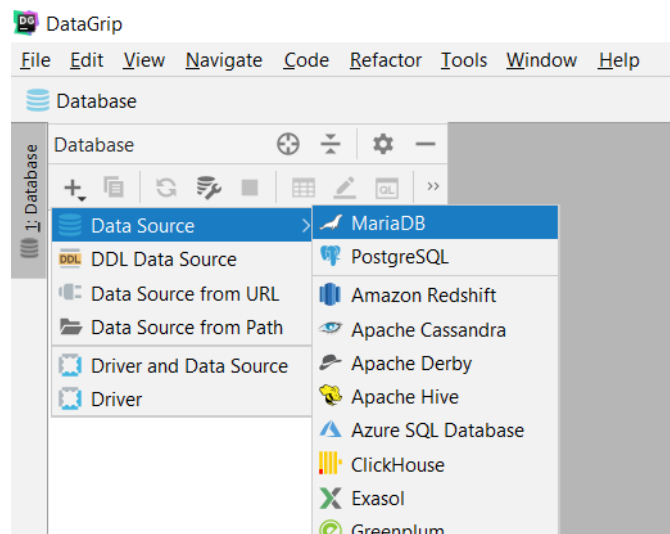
DG DataGrip
File Edit View Navigate Code Refactor Tools Window Help
Database
1: Database
Database
Data Source
DDL DDL Data Source
Data Source from URL
Data Source from Path
Driver and Data Source
Driver
QL
MariaDB
PostgreSQL
Amazon Redshift
Apache Cassandra
Apache Derby
Apache Hive
Azure SQL Database
ClickHouse
Exasol
Greenplum